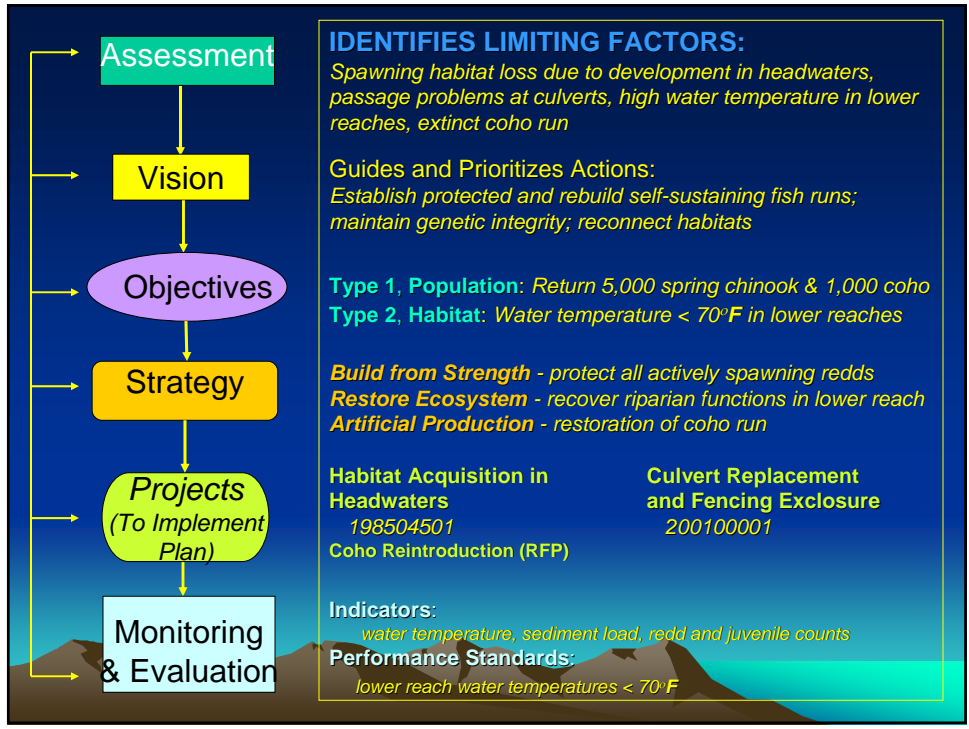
Assessment

Vision

Objectives

Strategy

Projects (To Implement Plan)

Monitoring & Evaluation

IDENTIFIES LIMITING FACTORS:
Spawning habitat loss due to development in headwaters, passage problems at culverts, high water temperature in lower reaches, extinct coho run

Guides and Prioritizes Actions:
Establish protected and rebuild self-sustaining fish runs; maintain genetic integrity; reconnect habitats

Type 1, Population: Return 5,000 spring chinook & 1,000 coho
Type 2, Habitat: Water temperature < 70$^o$F in lower reaches

Build from Strength - protect all actively spawning redds
Restore Ecosystem - recover riparian functions in lower reach
Artificial Production - restoration of coho run

Habitat Acquisition in Headwaters
198504501
Coho Reintroduction (RFP)

Culvert Replacement and Fencing Exclosure
200100001

Indicators:
water temperature, sediment load, redd and juvenile counts
Performance Standards:
lower reach water temperatures < 70$^o$F